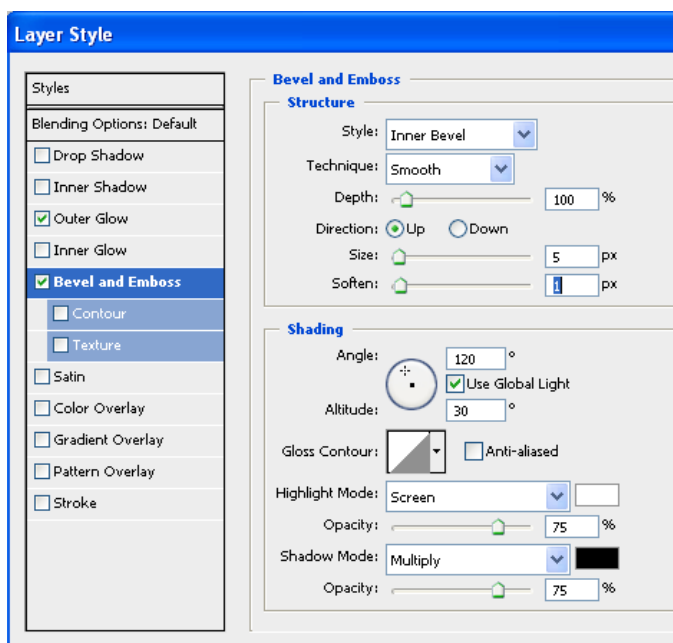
Layer Style

Styles
Blending Options: Default
Drop Shadow
Inner Shadow
Outer Glow
Inner Glow
Bevel and Emboss
Contour
Texture
Satin
Color Overlay
Gradient Overlay
Pattern Overlay
Stroke

Bevel and Emboss
Structure
Style: Inner Bevel
Technique: Smooth
Depth: 100 %
Direction: Up Down
Size: 5 px
Soften: 1 px

Shading
Angle: 120 °
Use Global Light
Altitude: 30 °
Gloss Contour: Anti-aliased
Highlight Mode: Screen
Opacity: 75 %
Shadow Mode: Multiply
Opacity: 75 %